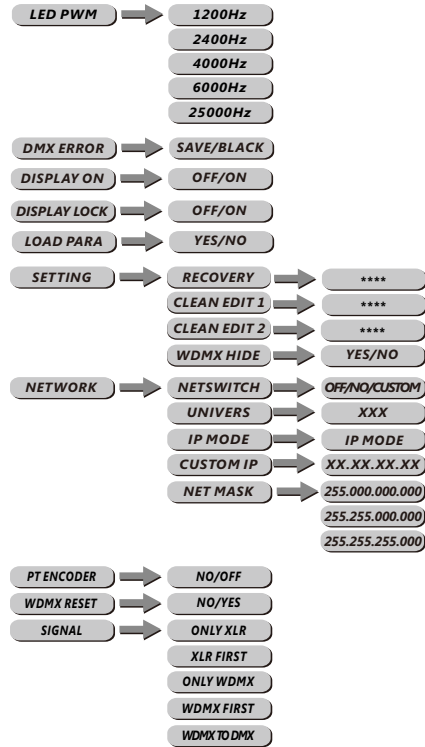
LED PWM
1200Hz
2400Hz
4000Hz
6000Hz
25000Hz

DMX ERROR
SAVE/BLACK

DISPLAY ON
OFF/ON

DISPLAY LOCK
OFF/ON

LOAD PARA
YES/NO

SETTING
RECOVERY
****
CLEAN EDIT 1
****
CLEAN EDIT 2
****
WDMX HIDE
YES/NO

NETWORK
NETSWITCH
OFF/NO/CUSTOM
UNIVERS
XXX
IP MODE
IP MODE
CUSTOM IP
XX.XX.XX.XX
NET MASK
255.000.000.000
255.255.000.000
255.255.255.000

PT ENCODER
NO/OFF

WDMX RESET
NO/YES

SIGNAL
ONLY XLR
XLR FIRST
ONLY WDMX
WDMX FIRST
WDMX TO DMX